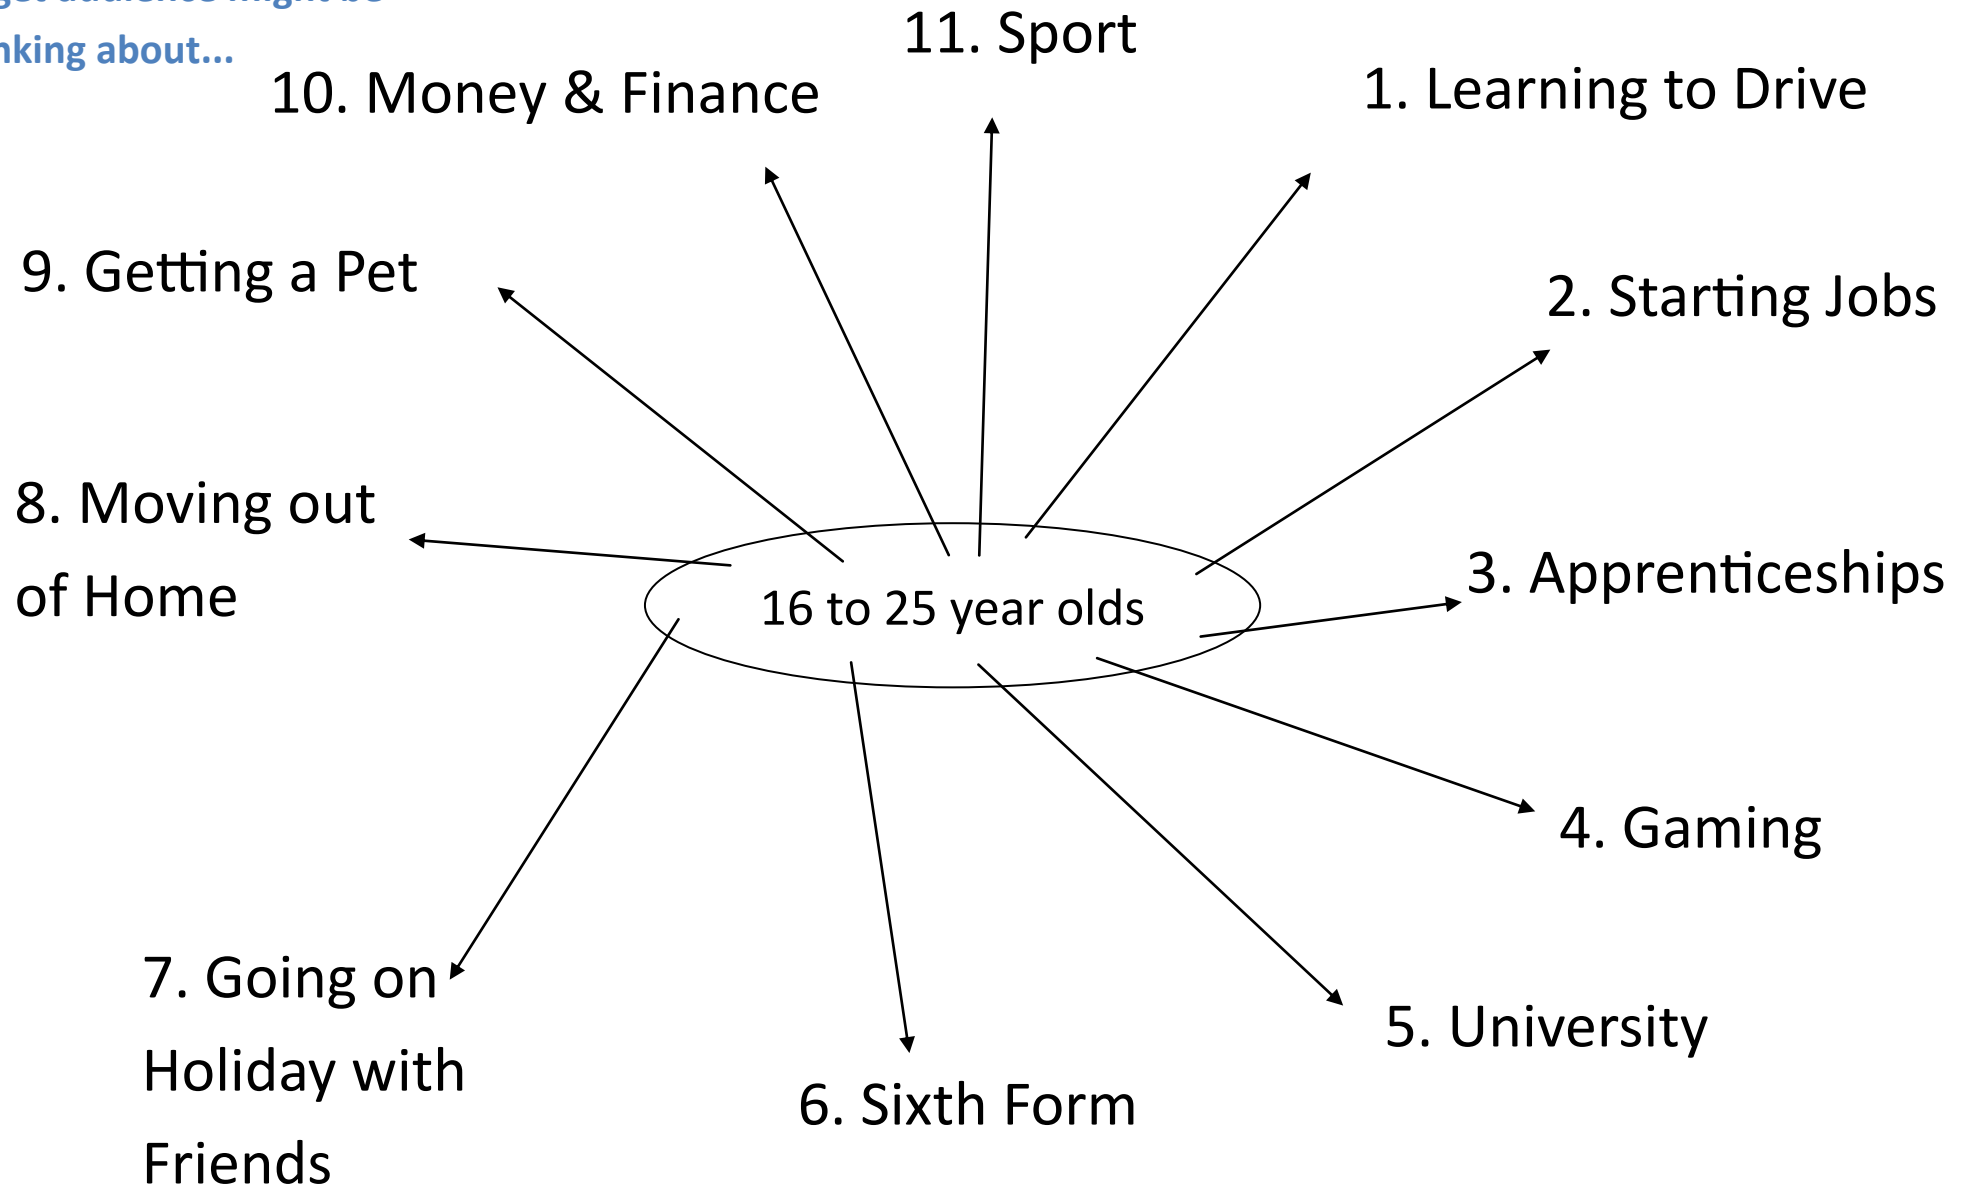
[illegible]
nking about...

11. Sport

10. Money & Finance

1. Learning to Drive

9. Getting a Pet

2. Starting Jobs

8. Moving out of Home

16 to 25 year olds

3. Apprenticeships

4. Gaming

7. Going on Holiday with Friends

5. University

6. Sixth Form